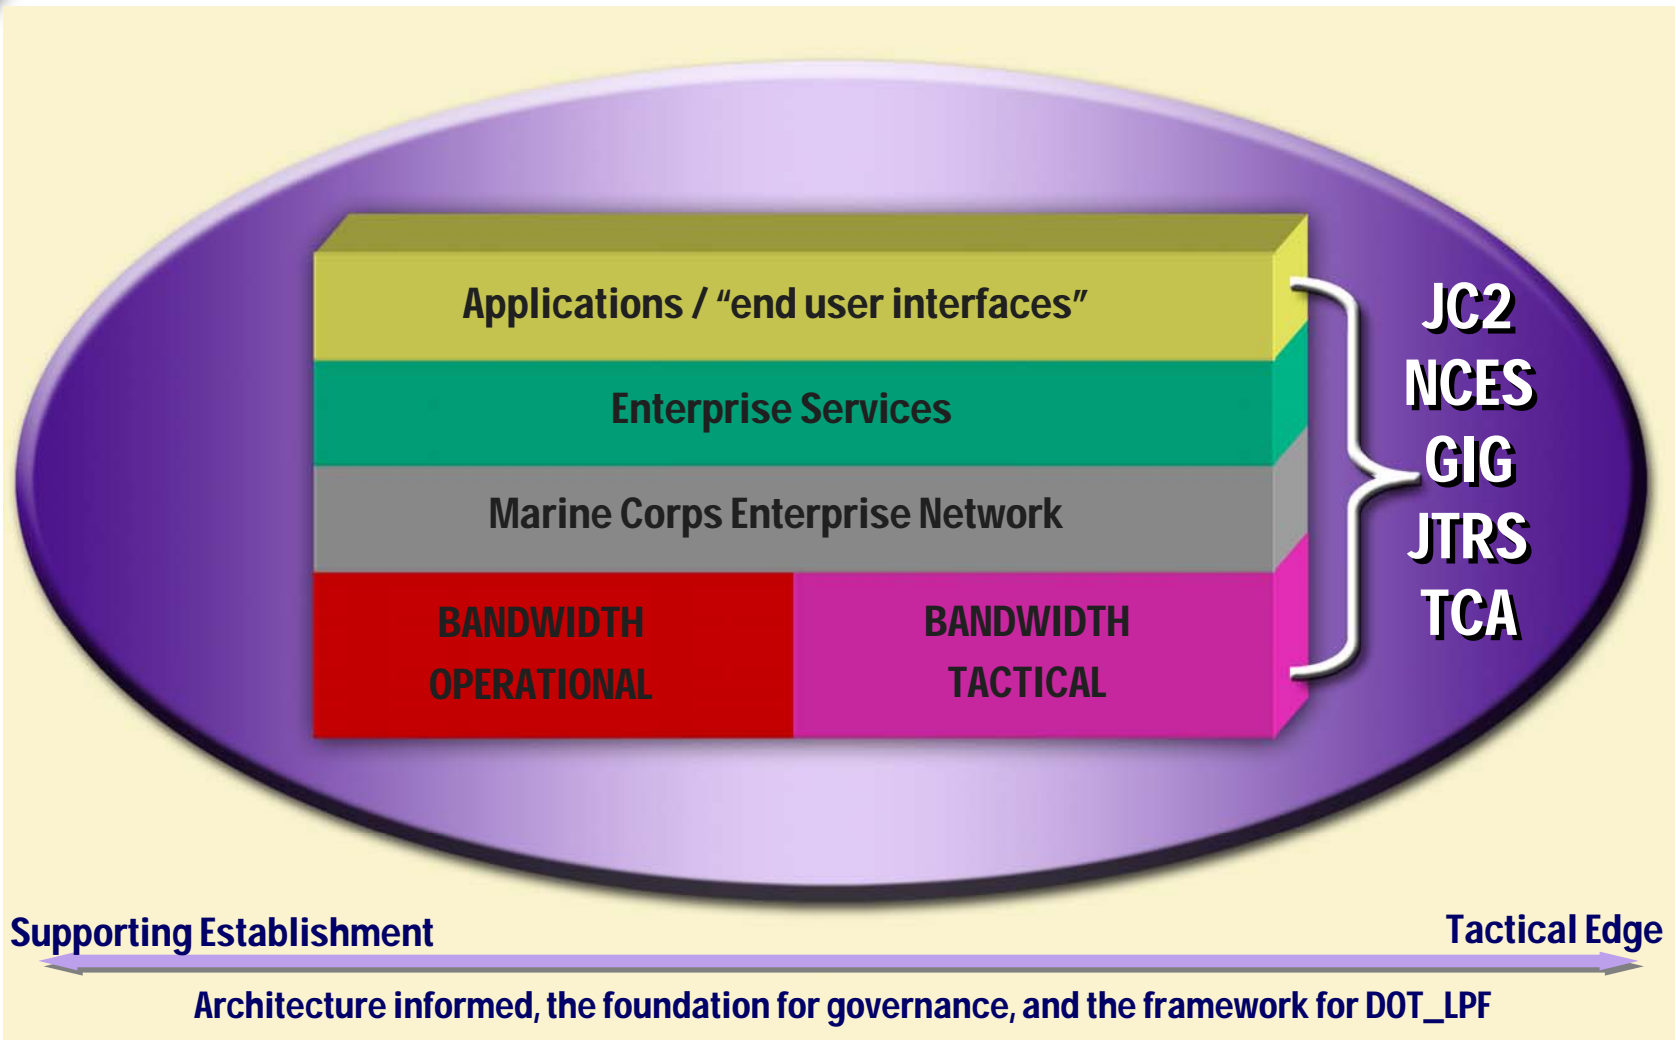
Applications / “end user interfaces”

Enterprise Services

Marine Corps Enterprise Network

BANDWIDTH
OPERATIONAL

BANDWIDTH
TACTICAL

JC2
NCES
GIG
JTRS
TCA

Supporting Establishment

Tactical Edge

Architecture informed, the foundation for governance, and the framework for DOT_LPF